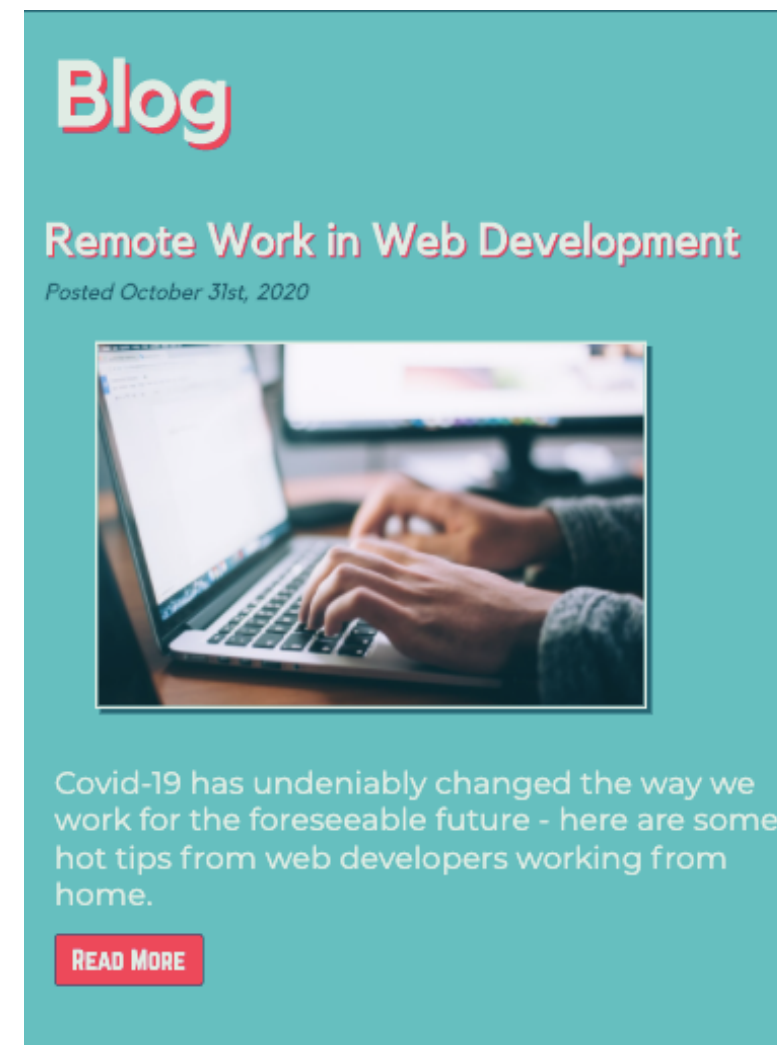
Blog

Remote Work in Web Development

Posted October 31st, 2020

Covid-19 has undeniably changed the way we work for the foreseeable future - here are some hot tips from web developers working from home.

READ MORE